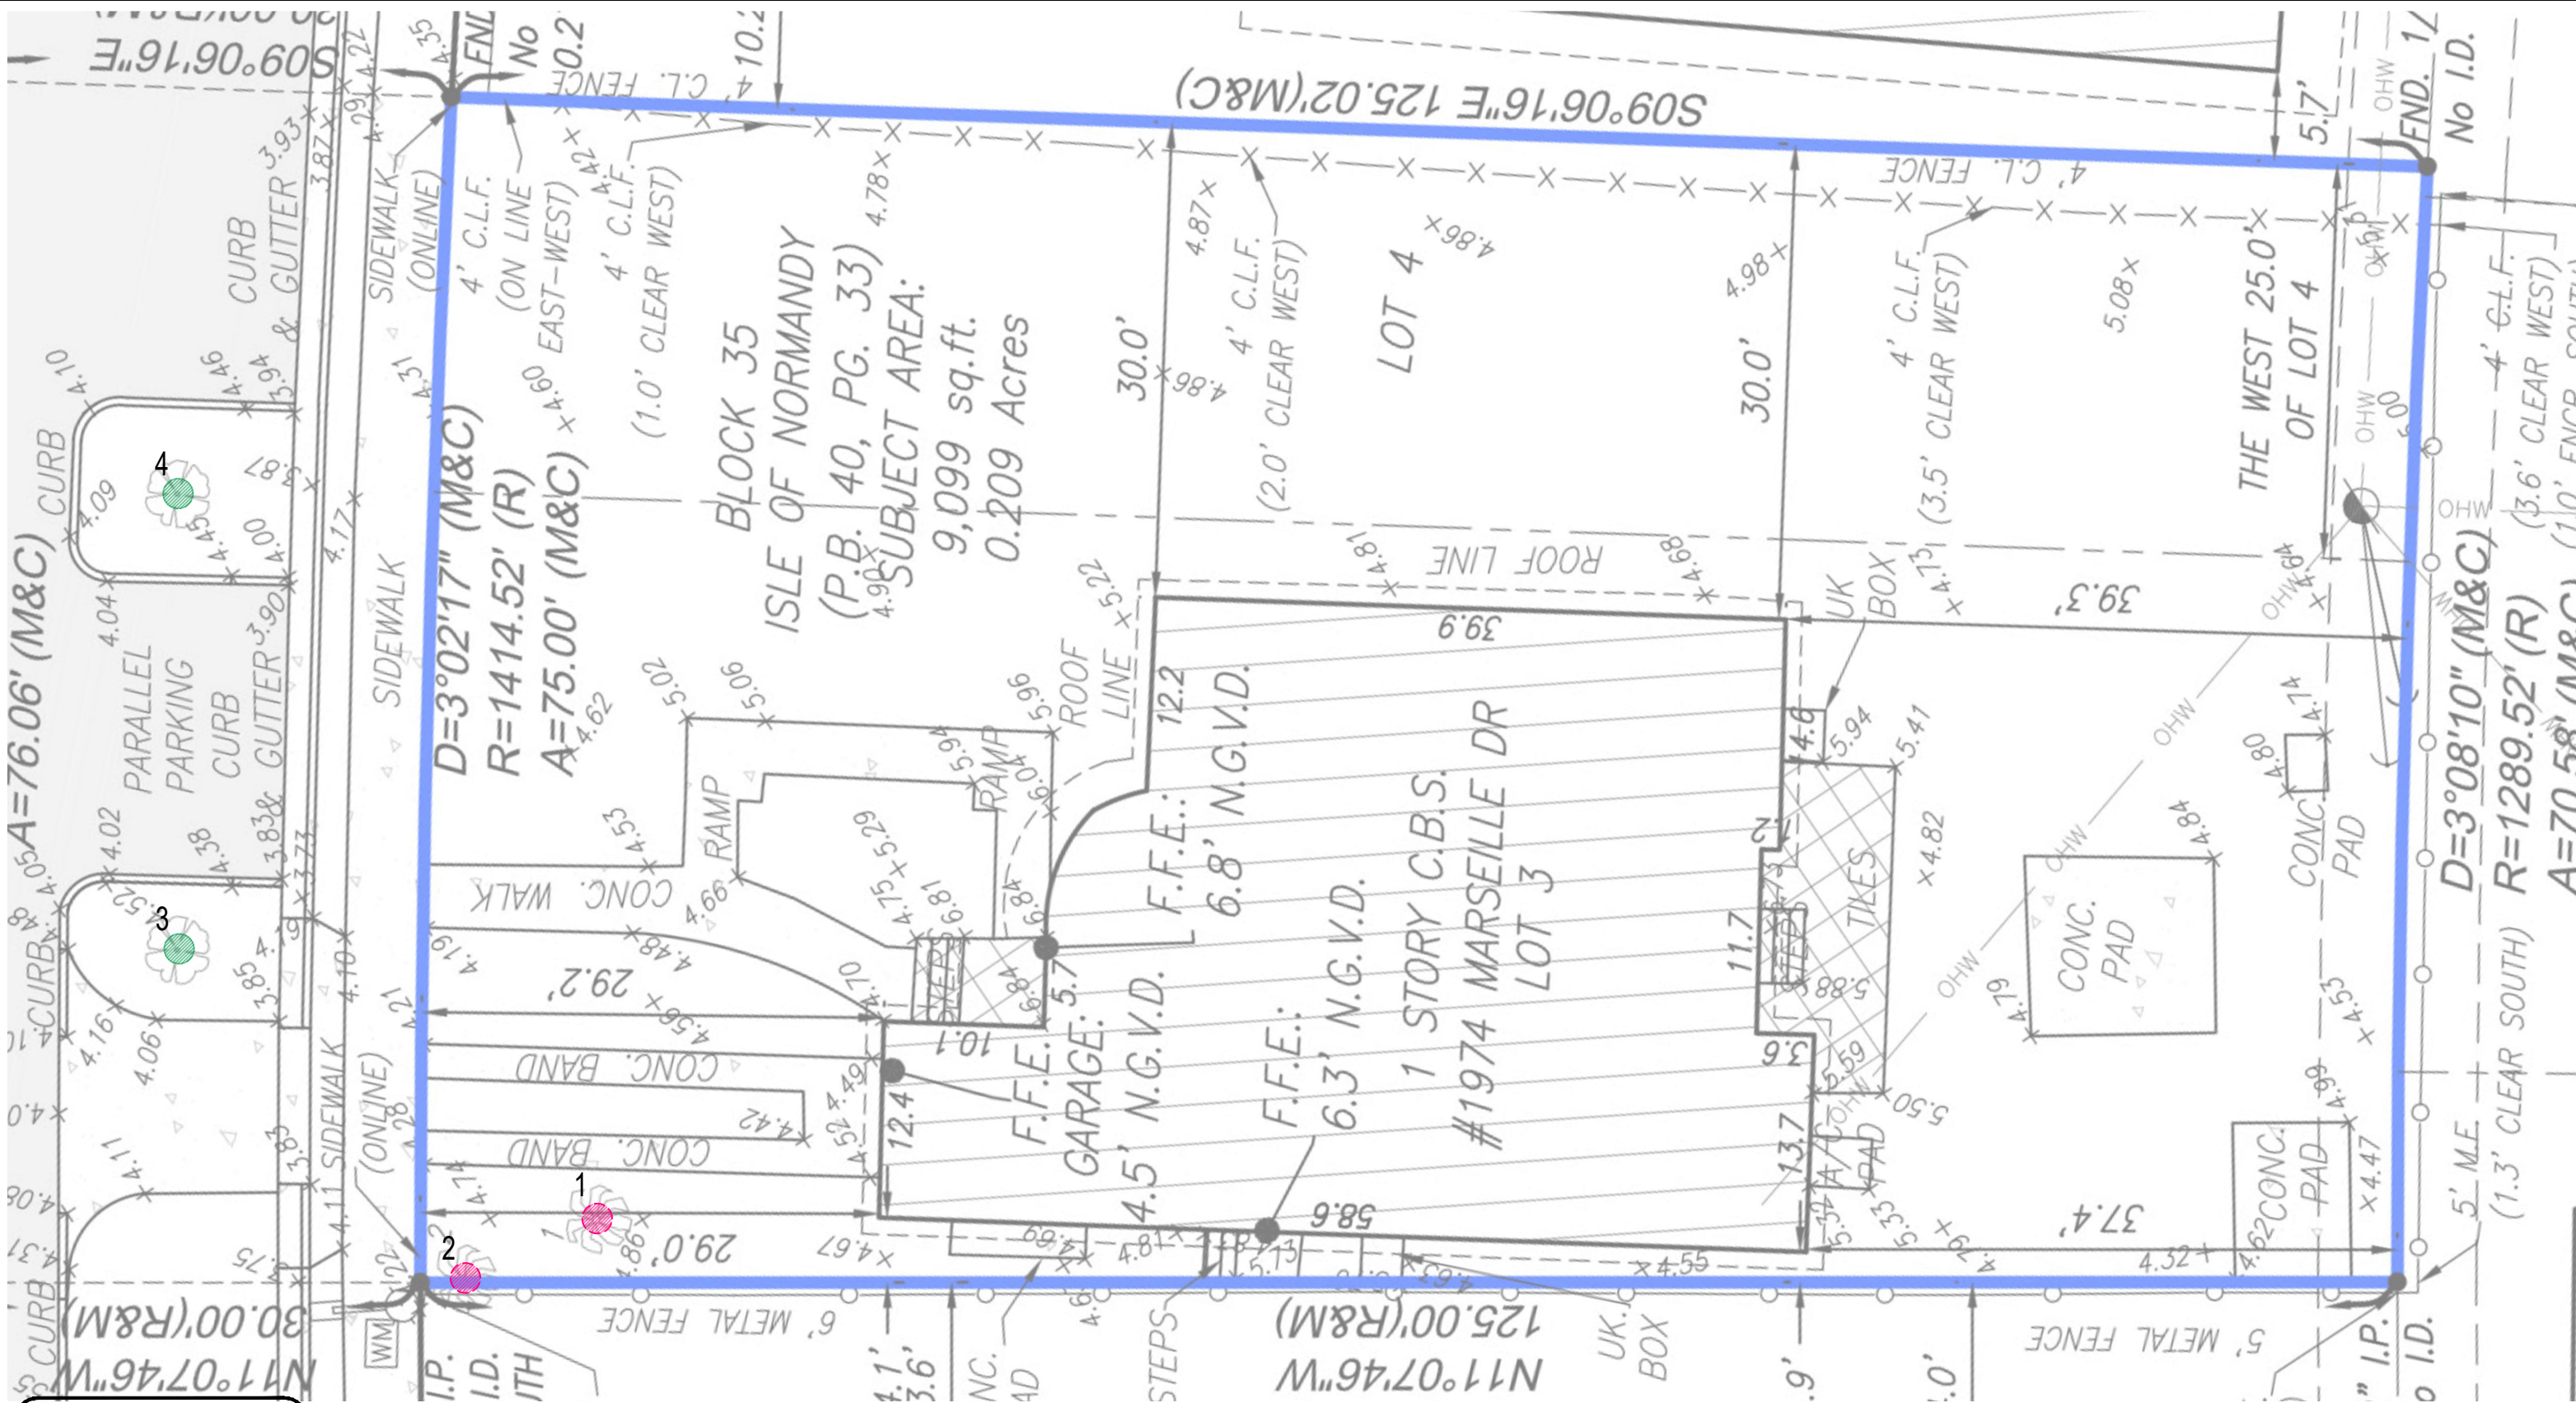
S09°06'16"E 125.02'(M&C)
4' C.L. FENCE
FND. 1/
No I.D.
No
5.7'
S09°06'16"E
4' C.L.F. (ON LINE EAST-WEST)
4' C.L.F. (1.0' CLEAR WEST)
4' C.L.F. (2.0' CLEAR WEST)
4' C.L.F. (3.5' CLEAR WEST)
4' C.L.F. (3.6' CLEAR WEST)
LOT 4
THE WEST 25.0' OF LOT 4
BLOCK 35
ISLE OF NORMANDY
(P.B. 40, PG. 33)
SUBJECT AREA:
9,099 sq.ft.
0.209 Acres
D=3°02'17" (M&C)
R=1414.52' (R)
A=75.00' (M&C)
A=76.06' (M&C)
D=3°08'10" (M&C)
R=1289.52' (R)
30.0'
30.0'
ROOF LINE
ROOF LINE
39.3'
39.6
UK BOX
12.2
F.F.E.: 6.8' N.G.V.D.
F.F.E.: 6.3' N.G.V.D.
F.F.E.: GARAGE: 5.7
4.5' N.G.V.D.
1 STORY C.B.S.
#1974 MARSEILLE DR
LOT 3
14.6
11.7
13.7
9.6
10.1
12.4
29.2'
29.0'
58.6
37.4'
CONC. WALK
CONC. BAND
CONC. BAND
RAMP
RAMP
STEPS
TILES
A/C PAD
CONC. PAD
CONC. PAD
CONC. PAD
OHW
SIDEWALK (ONLINE)
SIDEWALK
SIDEWALK (ONLINE)
CURB & GUTTER
CURB & GUTTER
PARALLEL PARKING CURB
CURB
CURB
CURB
(1.3' CLEAR SOUTH)
5' M.E.
6' METAL FENCE
5' METAL FENCE
125.00'(R&M)
N11°07'46"W
30.00'(R&M)
N11°07'46"W
UK. BOX
STEPS
WM
I.P.
I.D.
1
2
3
4